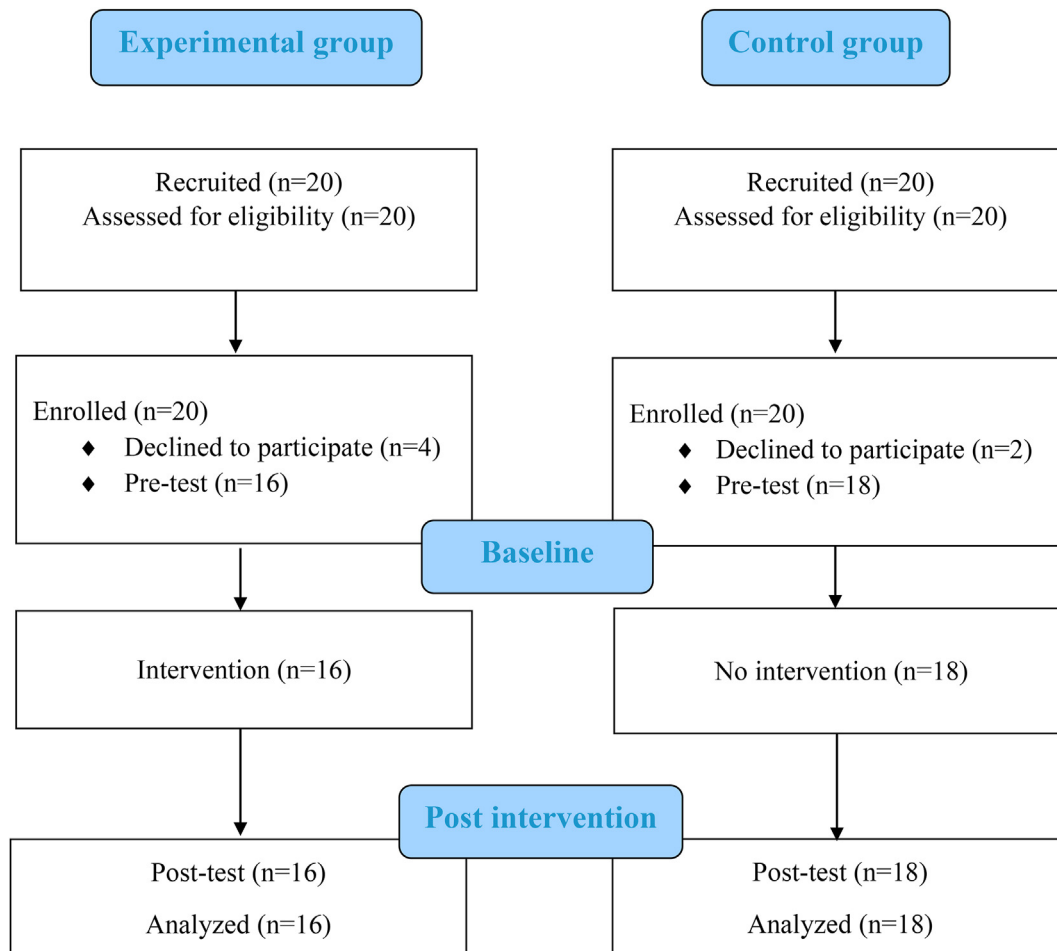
Experimental group

Control group

Recruited (n=20)
Assessed for eligibility (n=20)

Recruited (n=20)
Assessed for eligibility (n=20)

Enrolled (n=20)
♦ Declined to participate (n=4)
♦ Pre-test (n=16)

Enrolled (n=20)
♦ Declined to participate (n=2)
♦ Pre-test (n=18)

Baseline

Intervention (n=16)

No intervention (n=18)

Post intervention

Post-test (n=16)
Analyzed (n=16)

Post-test (n=18)
Analyzed (n=18)